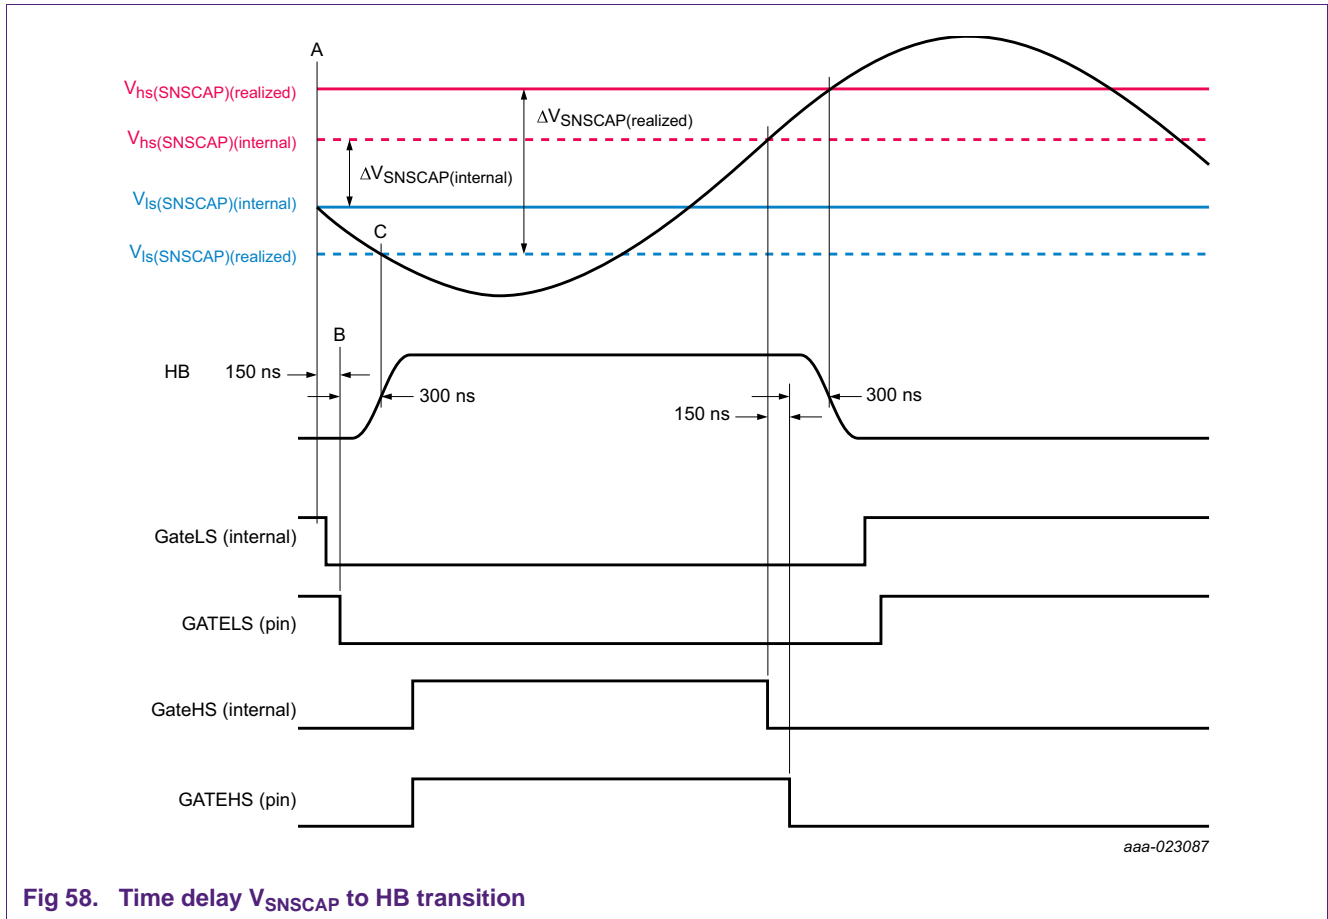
A

$V_{hs(SNSCAP)(realized)}$

$V_{hs(SNSCAP)(internal)}$

$V_{ls(SNSCAP)(internal)}$

$V_{ls(SNSCAP)(realized)}$

$\Delta V_{SNSCAP(realized)}$

$\Delta V_{SNSCAP(internal)}$

C

B

HB

150 ns

300 ns

150 ns

300 ns

GateLS (internal)

GATELS (pin)

GateHS (internal)

GATEHS (pin)

aaa-023087

Fig 58. Time delay $V_{SNSCAP}$ to HB transition